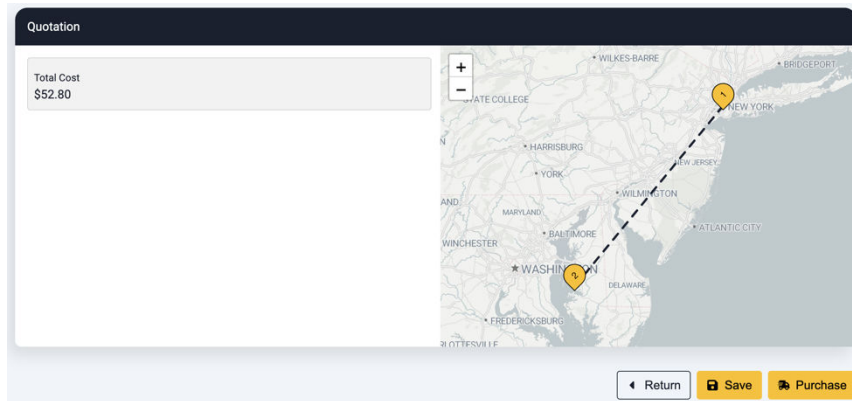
Quotation

Total Cost
$52.80

+
−
WILKES-BARRE
BRIDGEPORT
STATE COLLEGE
1
NEW YORK
HARRISBURG
NEW JERSEY
YORK
WILMINGTON
AND
MARYLAND
ATLANTIC CITY
BALTIMORE
WINCHESTER
★WASHINGTON
2
DELAWARE
FREDERICKSBURG
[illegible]LOTTESVILLE

Return
Save
Purchase